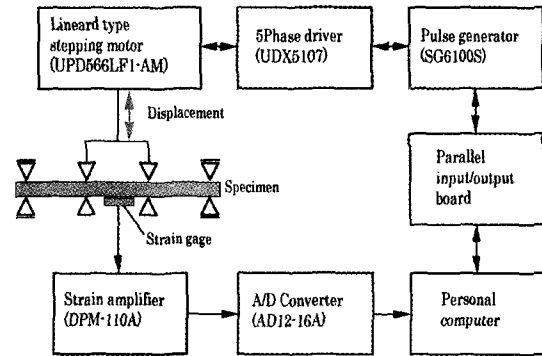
Lineard type stepping motor (UPD566LF1-AM)

5Phase driver (UDX5107)

Pulse generator (SG6100S)

Displacement

Parallel input/output board

Specimen

Strain gage

Strain amplifier (DPM-110A)

A/D Converter (AD12-16A)

Personal computer